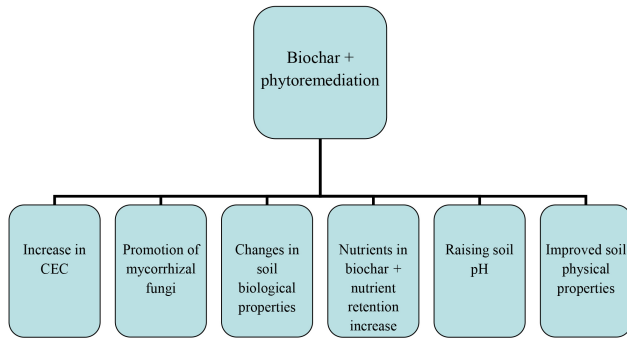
Biochar + phytoremediation

Increase in CEC

Promotion of mycorrhizal fungi

Changes in soil biological properties

Nutrients in biochar + nutrient retention increase

Raising soil pH

Improved soil physical properties